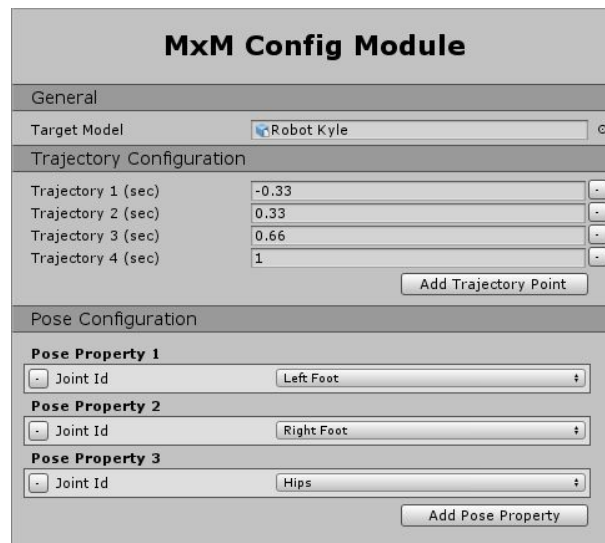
MxM Config Module

General

Target Model | Robot Kyle

Trajectory Configuration

Trajectory 1 (sec) -0.33 -
Trajectory 2 (sec) 0.33 -
Trajectory 3 (sec) 0.66 -
Trajectory 4 (sec) 1 -

Add Trajectory Point

Pose Configuration

Pose Property 1
- Joint Id Left Foot

Pose Property 2
- Joint Id Right Foot

Pose Property 3
- Joint Id Hips

Add Pose Property